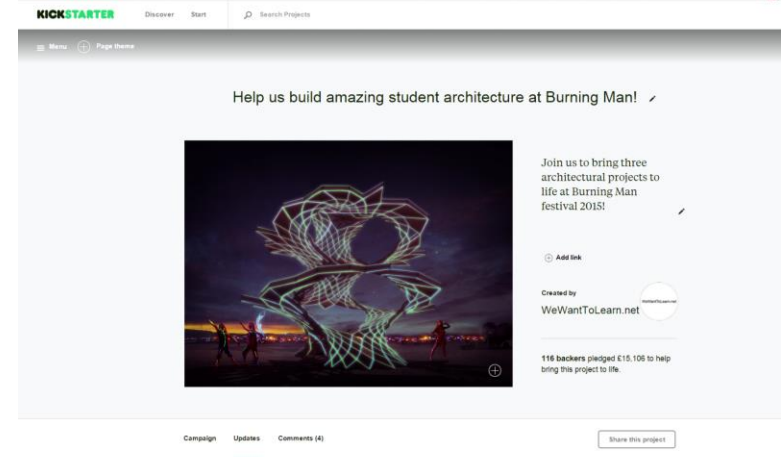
KICKSTARTER Discover Start Search Projects

Menu Page theme

Help us build amazing student architecture at Burning Man!

Join us to bring three architectural projects to life at Burning Man festival 2015!

Add link

Created by

WeWantToLearn.net

WeWantToLearn.net

116 backers pledged £15,106 to help bring this project to life.

Campaign Updates Comments (4)

Share this project